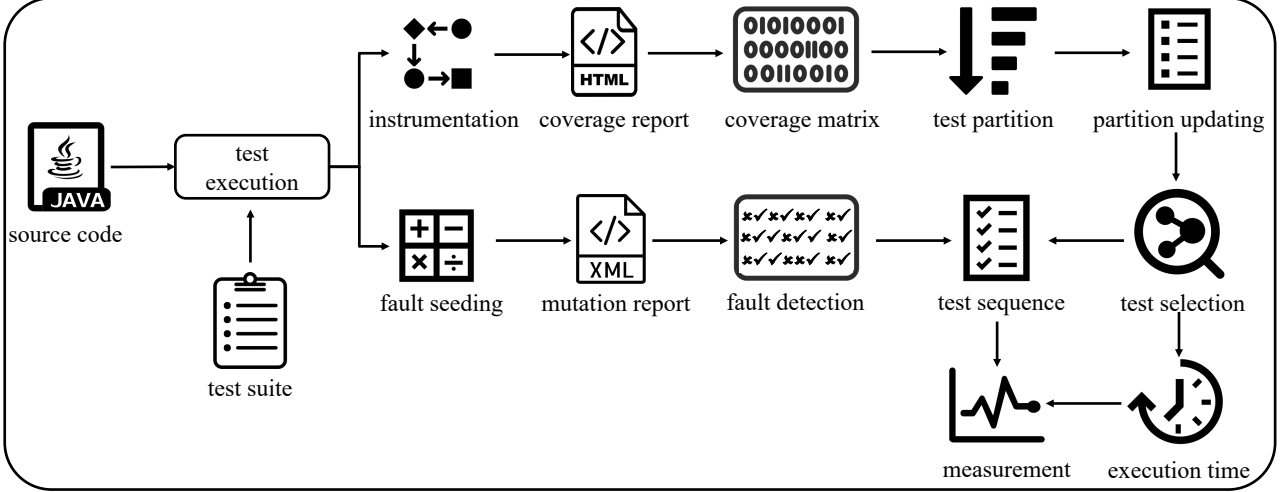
JAVA
source code

test execution

test suite

instrumentation

</>
HTML
coverage report

01010001
00001100
00110010
coverage matrix

test partition

partition updating

fault seeding

</>
XML
mutation report

fault detection

test sequence

test selection

measurement

execution time